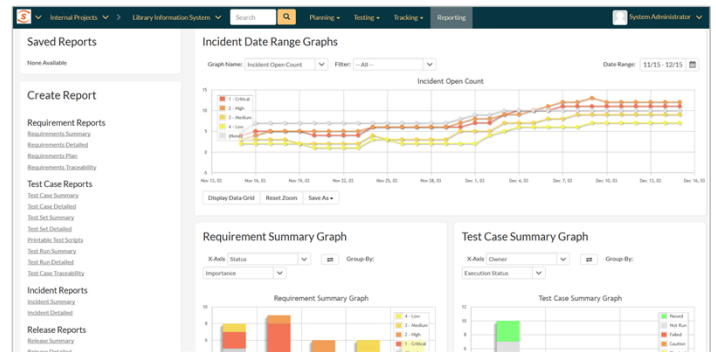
Internal Projects > Library Information System > Search Planning Testing Tracking Reporting System Administrator

Saved Reports

None Available

Create Report

Requirement Reports

Requirements Summary

Requirements Detailed

Requirements Plan

Requirements Traceability

Test Case Reports

Test Case Summary

Test Case Detailed

Test Set Summary

Test Set Detailed

Printable Test Scripts

Test Run Summary

Test Run Detailed

Test Case Traceability

Incident Reports

Incident Summary

Incident Detailed

Release Reports

Release Summary

Incident Date Range Graphs

Graph Name: Incident Open Count Filter: -- All -- Date Range: 11/15 - 12/15

Incident Open Count

1 - Critical
2 - High
3 - Medium
4 - Low
(None)

Nov 13, 02 Nov 16, 02 Nov 19, 02 Nov 22, 02 Nov 25, 02 Nov 28, 02 Dec 1, 02 Dec 4, 02 Dec 7, 02 Dec 10, 02 Dec 13, 02 Dec 16, 02

Display Data Grid Reset Zoom Save As

Requirement Summary Graph

X-Axis: Status Group-By: Importance

Requirement Summary Graph

10

4 - Low
3 - Medium
2 - High
1 - Critical

Test Case Summary Graph

X-Axis: Owner Group-By: Execution Status

Test Case Summary Graph

12

10

Passed
Not Run
Failed
Caution